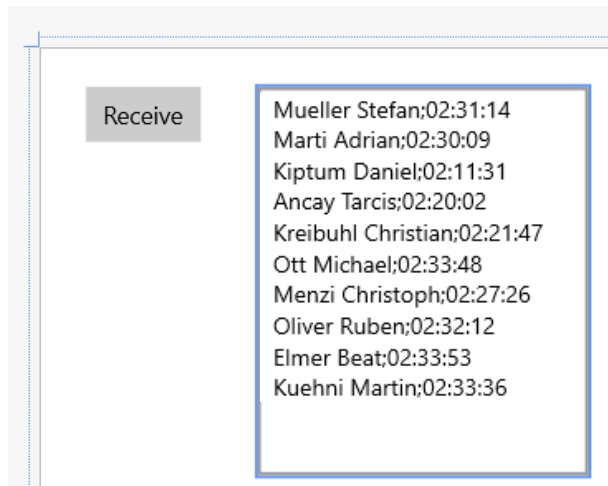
Receive

Mueller Stefan;02:31:14
Marti Adrian;02:30:09
Kiptum Daniel;02:11:31
Ancay Tarcis;02:20:02
Kreibuhl Christian;02:21:47
Ott Michael;02:33:48
Menzi Christoph;02:27:26
Oliver Ruben;02:32:12
Elmer Beat;02:33:53
Kuehni Martin;02:33:36